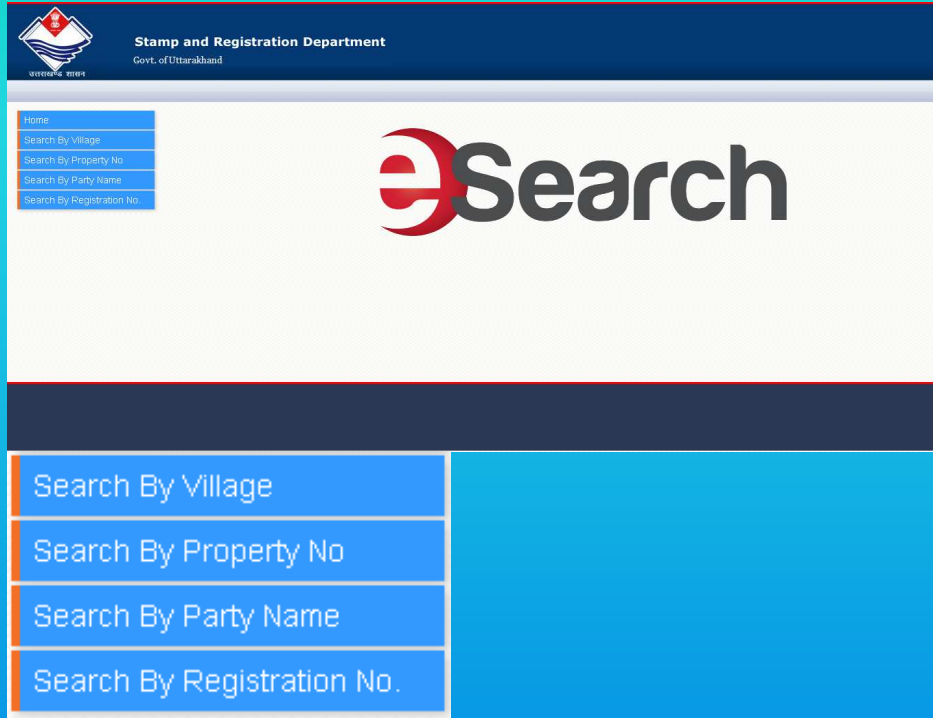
उत्तराखण्ड शासन

Stamp and Registration Department
Govt. of Uttarakhand

Home
Search By Village
Search By Property No
Search By Party Name
Search By Registration No.

eSearch

Search By Village
Search By Property No
Search By Party Name
Search By Registration No.